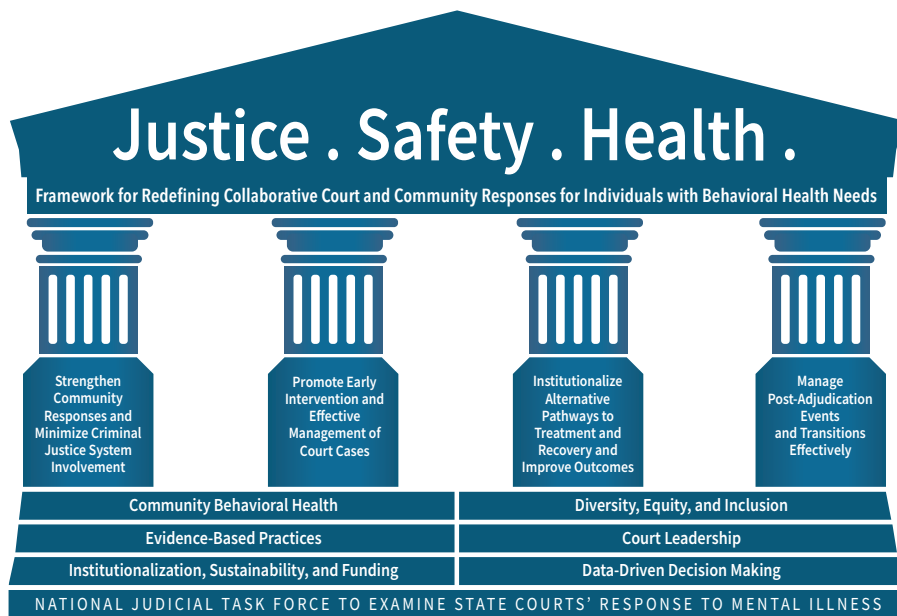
Justice . Safety . Health .

Framework for Redefining Collaborative Court and Community Responses for Individuals with Behavioral Health Needs

Strengthen Community Responses and Minimize Criminal Justice System Involvement

Promote Early Intervention and Effective Management of Court Cases

Institutionalize Alternative Pathways to Treatment and Recovery and Improve Outcomes

Manage Post-Adjudication Events and Transitions Effectively

Community Behavioral Health

Diversity, Equity, and Inclusion

Evidence-Based Practices

Court Leadership

Institutionalization, Sustainability, and Funding

Data-Driven Decision Making

NATIONAL JUDICIAL TASK FORCE TO EXAMINE STATE COURTS' RESPONSE TO MENTAL ILLNESS